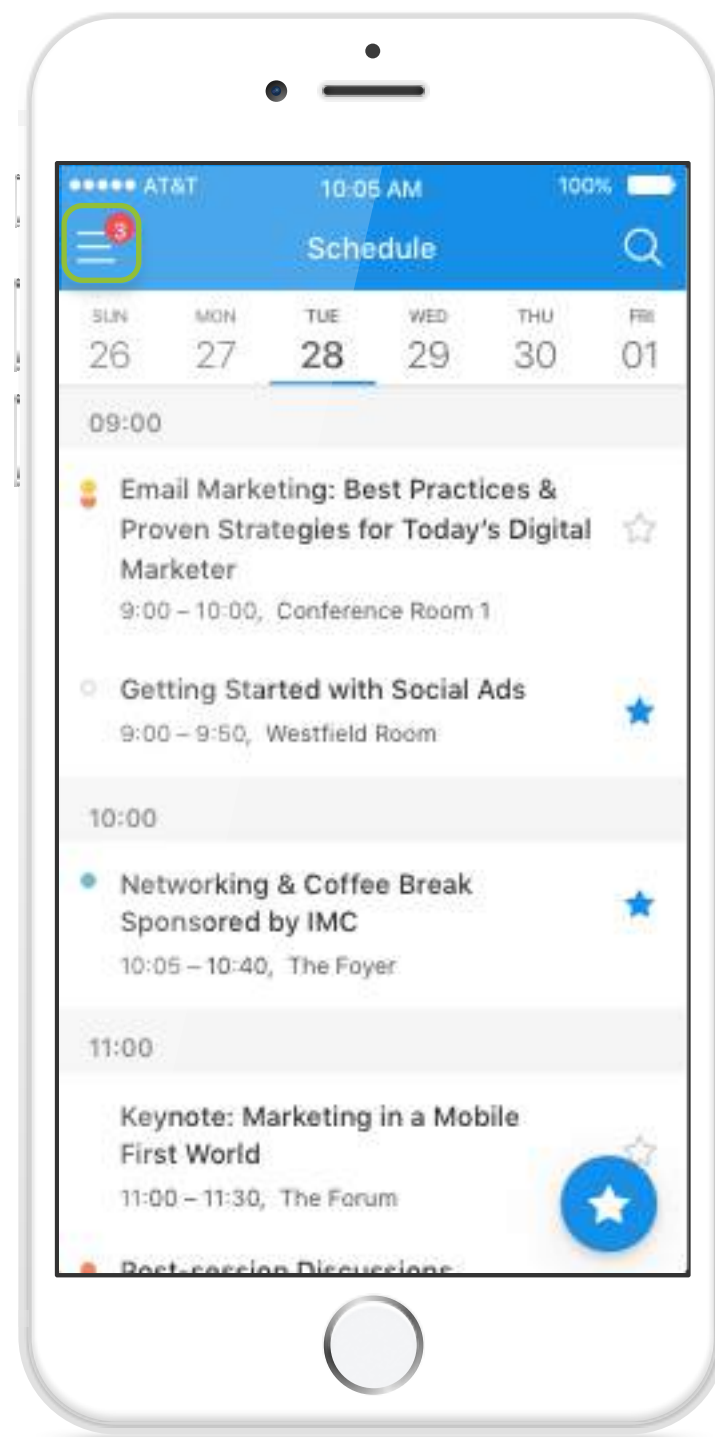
●●●●● AT&T 10:05 AM 100%

3

Schedule

SUN 26 MON 27 TUE 28 WED 29 THU 30 FRI 01

09:00

Email Marketing: Best Practices & Proven Strategies for Today's Digital Marketer
9:00 – 10:00, Conference Room 1

Getting Started with Social Ads
9:00 – 9:50, Westfield Room

10:00

Networking & Coffee Break Sponsored by IMC
10:05 – 10:40, The Foyer

11:00

Keynote: Marketing in a Mobile First World
11:00 – 11:30, The Forum

Post-session Discussions